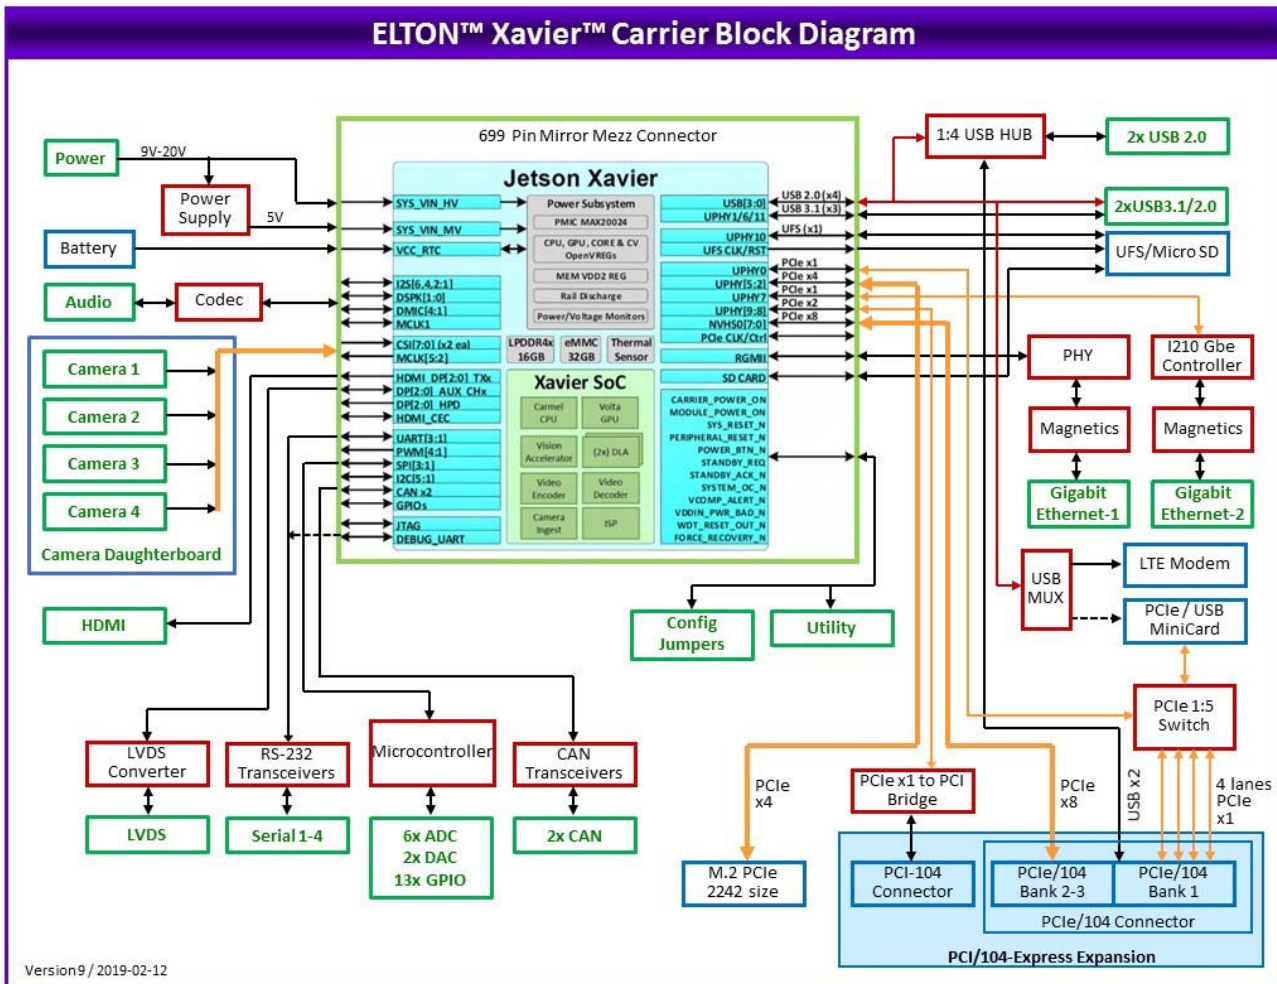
ELTON™ Xavier™ Carrier Block Diagram

Power
9V-20V
Power Supply
5V
Battery
Audio
Codec

699 Pin Mirror Mezz Connector

Jetson Xavier

SYS_VIN_HV
SYS_VIN_MV
VCC_RTC
I2S[6,4,2:1]
DSPK[1:0]
DMIC[4:1]
MCLK1
CSI[7:0] (x2 ea)
MCLK[5:2]
HDMI_DP[2:0]_TX
DP[2:0]_AUX_CH
DP[2:0]_HPD
HDMI_CEC
UART[3:1]
PWM[4:1]
SPI[3:1]
I2C[5:1]
CAN x2
GPIOs
JTAG
DEBUG_UART

Power Subsystem
PMIC MAX20024
CPU, GPU, CORE & CV OpenVREGs
MEM VDD2 REG
Rail Discharge
Power/Voltage Monitors
LPDDR4x 16GB
eMMC 32GB
Thermal Sensor

Xavier SoC
Carmel CPU
Volta GPU
Vision Accelerator
(2x) DLA
Video Encoder
Video Decoder
Camera Ingest
ISP

USB[3:0]
UPHY1/6/11
UPHY10
UFS CLK/RST
UPHY0
UPHY[5:2]
UPHY7
UPHY[9:8]
NVHS0[7:0]
PCIe CLK/Ctrl
RGMII
SD CARD
CARRIER_POWER_ON
MODULE_POWER_ON
SYS_RESET_N
PERIPHERAL_RESET_N
POWER_BTN_N
STANDBY_REQ
STANDBY_ACK_N
SYSTEM_OC_N
VCOMP_ALERT_N
VDDIN_PWR_BAD_N
WDT_RESET_OUT_N
FORCE_RECOVERY_N

USB 2.0 (x4)
USB 3.1 (x3)
UFS (x1)
PCIe x1
PCIe x4
PCIe x1
PCIe x2
PCIe x8

1:4 USB HUB
2x USB 2.0
2xUSB3.1/2.0
UFS/Micro SD
PHY
I210 Gbe Controller
Magnetics
Magnetics
Gigabit Ethernet-1
Gigabit Ethernet-2

Camera 1
Camera 2
Camera 3
Camera 4
Camera Daughterboard
HDMI

Config Jumpers
Utility

USB MUX
LTE Modem
PCIe / USB MiniCard
PCIe 1:5 Switch

LVDS Converter
LVDS
RS-232 Transceivers
Serial 1-4
Microcontroller
6x ADC
2x DAC
13x GPIO
CAN Transceivers
2x CAN

PCIe x4
M.2 PCIe 2242 size
PCIe x1 to PCI Bridge
PCIe x8
USB x2
4 lanes PCIe x1
PCI-104 Connector
PCIe/104 Bank 2-3
PCIe/104 Bank 1
PCIe/104 Connector
PCI/104-Express Expansion

Version 9 / 2019-02-12